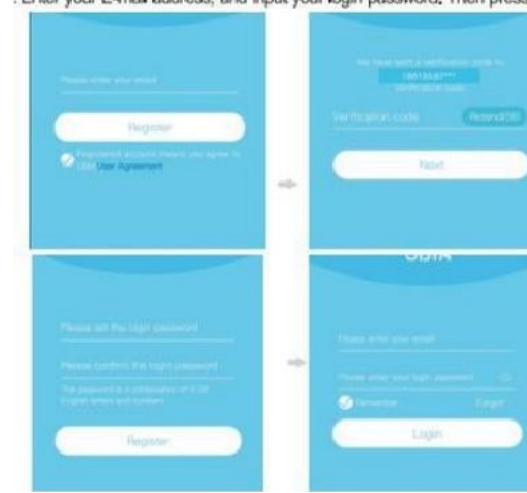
. Enter your E-mail address, and input your login password. Then press

Please enter your email

Register

Registered account means you agree to OBI User Agreement

We have sent a verification code to 18818587***
Verification code

Verification code
Resend(58)

Next

Please set the login password

Please confirm the login password

The password is a combination of 6-20 English letters and numbers

Register

OBIA

Please enter your email

Please enter your login password

Remember

Forget

Login